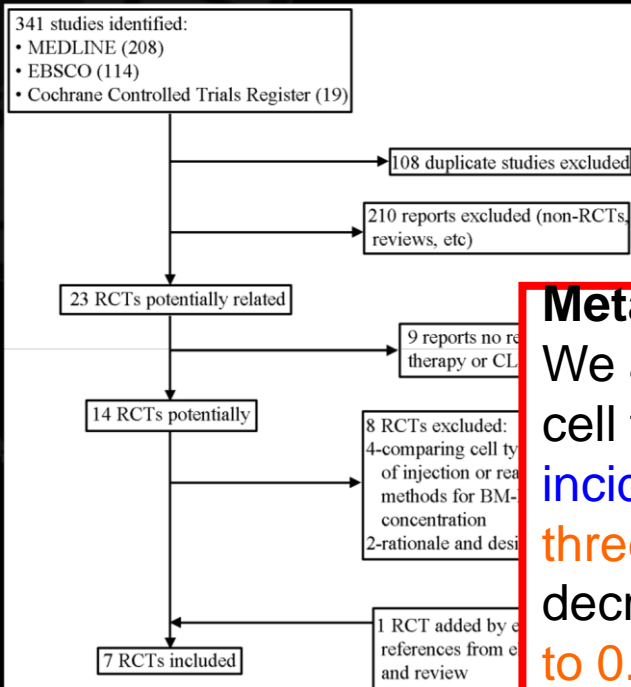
341 studies identified:
• MEDLINE (208)
• EBSCO (114)
• Cochrane Controlled Trials Register (19)

108 duplicate studies excluded

210 reports excluded (non-RCTs, reviews, etc)

23 RCTs potentially related

9 reports no re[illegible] therapy or CL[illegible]

14 RCTs potentially

8 RCTs excluded:
4-comparing cell ty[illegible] of injection or rea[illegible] methods for BM-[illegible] concentration
2-rationale and desi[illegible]

1 RCT added by e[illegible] references from e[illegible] and review

7 RCTs included

Meta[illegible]
We a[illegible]
cell t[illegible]
incid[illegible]
three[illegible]
decr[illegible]
to 0.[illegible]